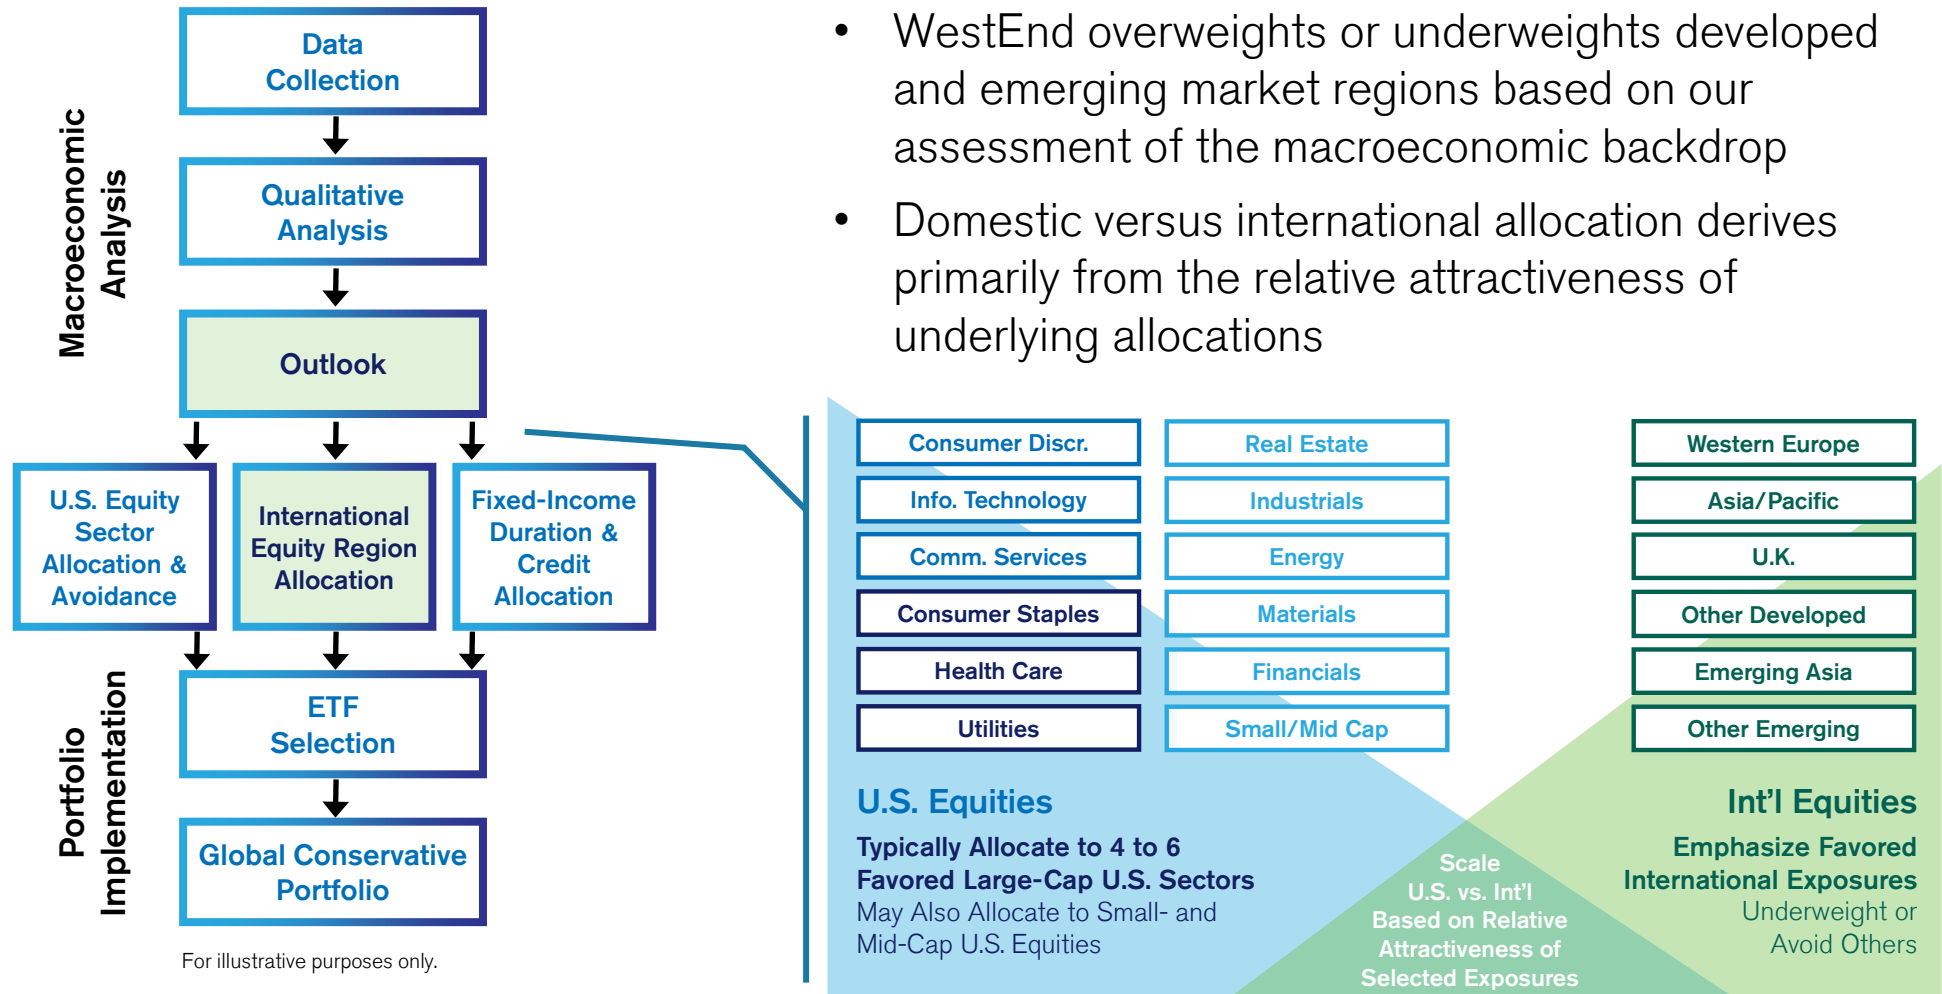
Macroeconomic Analysis

Data Collection

Qualitative Analysis

Outlook

U.S. Equity Sector Allocation & Avoidance

International Equity Region Allocation

Fixed-Income Duration & Credit Allocation

Portfolio Implementation

ETF Selection

Global Conservative Portfolio

For illustrative purposes only.

• WestEnd overweights or underweights developed and emerging market regions based on our assessment of the macroeconomic backdrop

• Domestic versus international allocation derives primarily from the relative attractiveness of underlying allocations

| Consumer Discr. | Real Estate |
|---|---|
| Info. Technology | Industrials |
| Comm. Services | Energy |
| Consumer Staples | Materials |
| Health Care | Financials |
| Utilities | Small/Mid Cap |

Western Europe
Asia/Pacific
U.K.
Other Developed
Emerging Asia
Other Emerging

U.S. Equities
Typically Allocate to 4 to 6 Favored Large-Cap U.S. Sectors
May Also Allocate to Small- and Mid-Cap U.S. Equities

Scale U.S. vs. Int'l Based on Relative Attractiveness of Selected Exposures

Int'l Equities
Emphasize Favored International Exposures
Underweight or Avoid Others